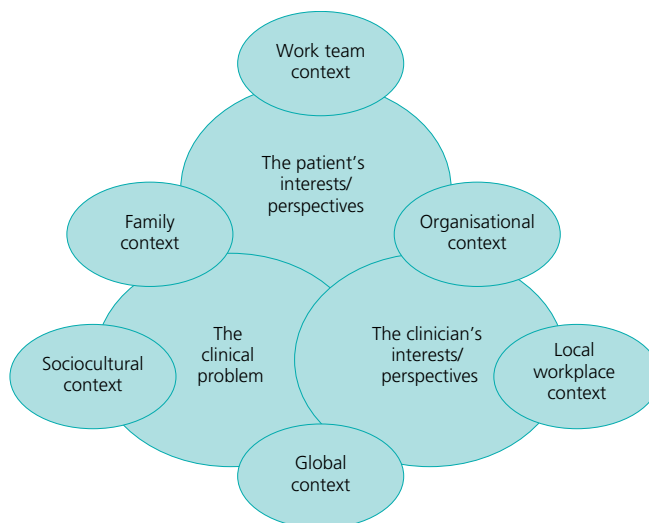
Work team context

The patient's interests/ perspectives

Family context

Organisational context

Sociocultural context

The clinical problem

The clinician's interests/ perspectives

Local workplace context

Global context